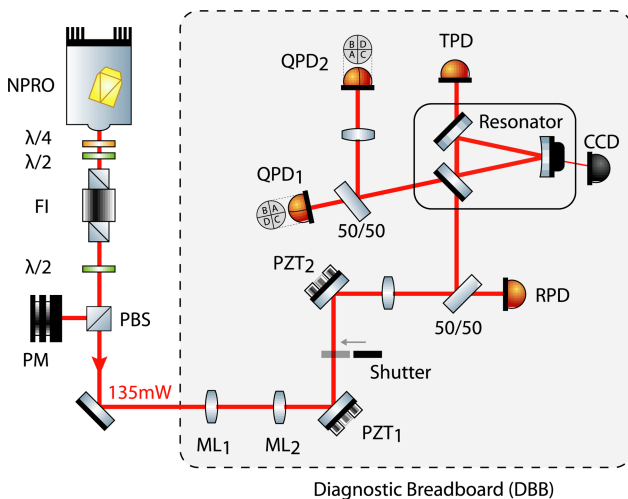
NPRO

$\lambda/4$

$\lambda/2$

FI

$\lambda/2$

PM

PBS

135mW

$ML_1$

$ML_2$

$PZT_1$

Shutter

$PZT_2$

50/50

RPD

$QPD_1$

B D
A C

50/50

$QPD_2$

B D
A C

TPD

Resonator

CCD

Diagnostic Breadboard (DBB)